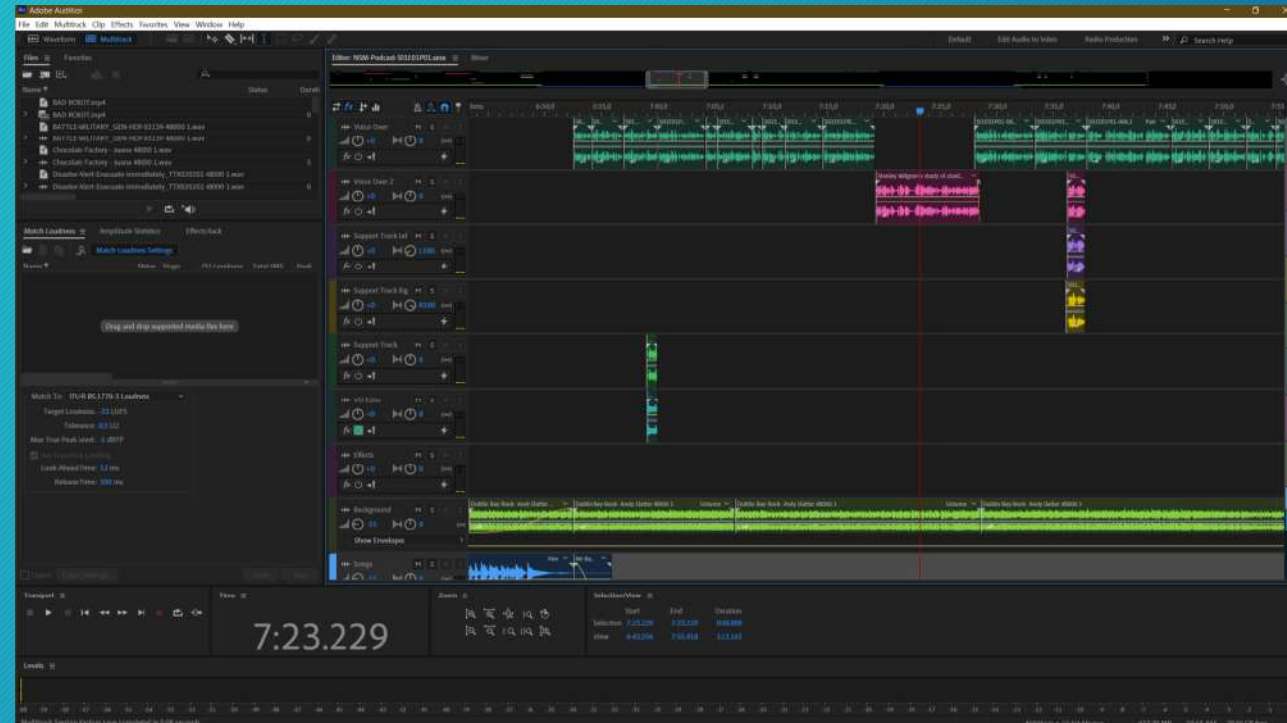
Adobe Audition

File Edit Multitrack Clip Effects Favorites View Window Help

Waveform Multitrack

Default Edit Audio to Video Radio Production Search Help

Files Favorites

Name Status Durati

BAD ROBOT.mp4
BAD ROBOT.mp4
BATTLE-MILITARY_GEN-HDF-03139-48000 1.wav
BATTLE-MILITARY_GEN-HDF-03139-48000 1.wav
Chocolate Factory - Isaone 48000 1.wav
Chocolate Factory - Isaone 48000 1.wav
Disaster Alert Evacuate Immediately_TTX026202 48000 1.wav
Disaster Alert Evacuate Immediately_TTX026202 48000 1.wav

Match Loudness Amplitude Statistics Effects Rack

Match Loudness Settings

Name Status

Drag and drop supported media files here

Match To: ITU-R BS.1770-3 Loudness
Target Loudness: -23 LUFS
Tolerance: 0.5 LU
Max True Peak Level: -2 dBTP
Look-Ahead Time: 12 ms
Release Time: 200 ms

Editor: NSW-Podcast-S01E01P01.sesx Mixer

Voice Over
Voice Over 2
Support Track (el
Support Track Eg
Support Track
VO Extra
Effects
Background
Show Envelopes
Songs

Stanley Milgram's study of obed...

Transport

Time

7:23.229

Zoom

Selection/View

Start End Duration
Selection 7:23.229 7:23.229 0:00.000
View 6:43.256 7:55.858 1:12.602

Levels